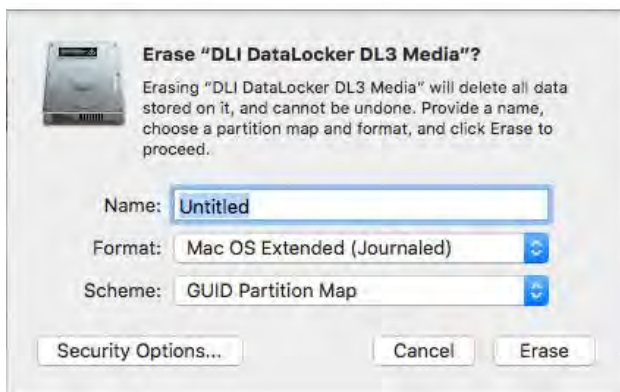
Erase "DLI DataLocker DL3 Media"?

Erasing "DLI DataLocker DL3 Media" will delete all data stored on it, and cannot be undone. Provide a name, choose a partition map and format, and click Erase to proceed.

Name: Untitled

Format: Mac OS Extended (Journaled)

Scheme: GUID Partition Map

Security Options...

Cancel

Erase